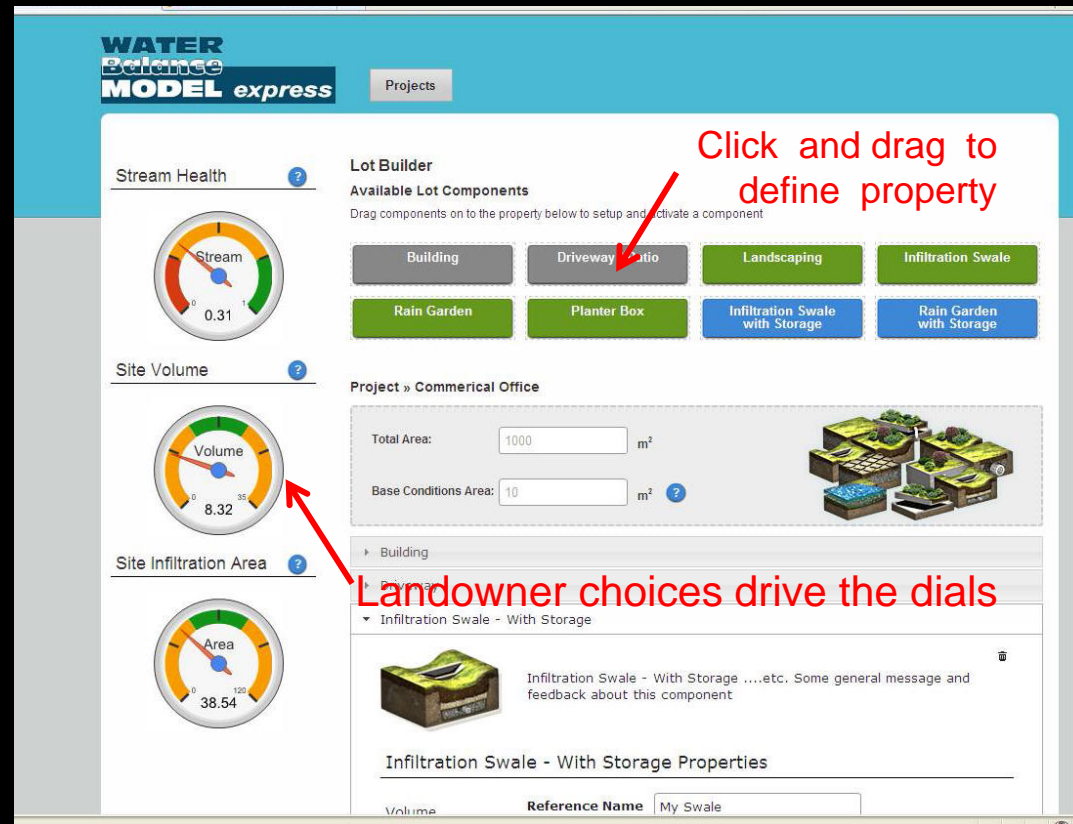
WATER
Balance
MODEL express

Projects

Stream Health ?

Stream
0 1
0.31

Site Volume ?

Volume
0 35
8.32

Site Infiltration Area ?

Area
0 120
38.54

Lot Builder
Available Lot Components
Drag components on to the property below to setup and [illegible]ctivate a component

Click and drag to define property

Building
Driveway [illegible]tio
Landscaping
Infiltration Swale
Rain Garden
Planter Box
Infiltration Swale with Storage
Rain Garden with Storage

Project » Commerical Office

Total Area: 1000 $m^2$

Base Conditions Area: 10 $m^2$ ?

Building

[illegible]

Landowner choices drive the dials

Infiltration Swale - With Storage

Infiltration Swale - With Storage ....etc. Some general message and feedback about this component

Infiltration Swale - With Storage Properties

Volume

Reference Name My Swale